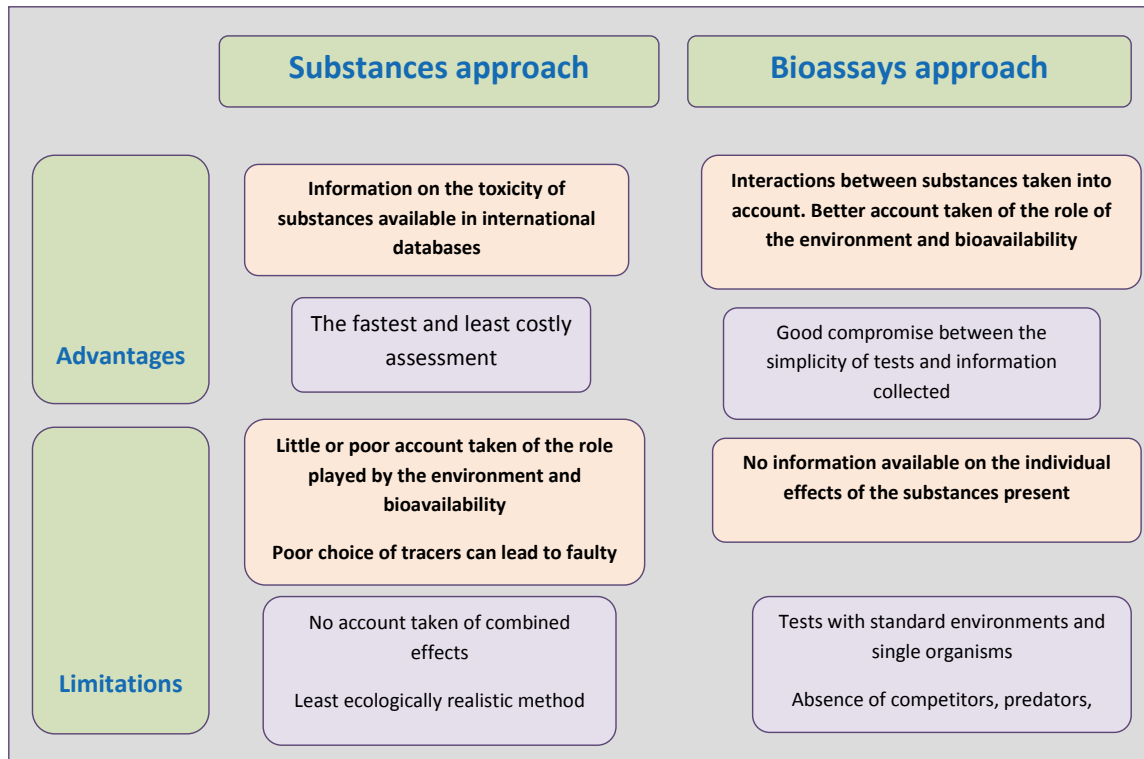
Substances approach

Bioassays approach

Advantages

Information on the toxicity of substances available in international databases

Interactions between substances taken into account. Better account taken of the role of the environment and bioavailability

The fastest and least costly assessment

Good compromise between the simplicity of tests and information collected

Limitations

Little or poor account taken of the role played by the environment and bioavailability

Poor choice of tracers can lead to faulty

No information available on the individual effects of the substances present

No account taken of combined effects

Least ecologically realistic method

Tests with standard environments and single organisms

Absence of competitors, predators,